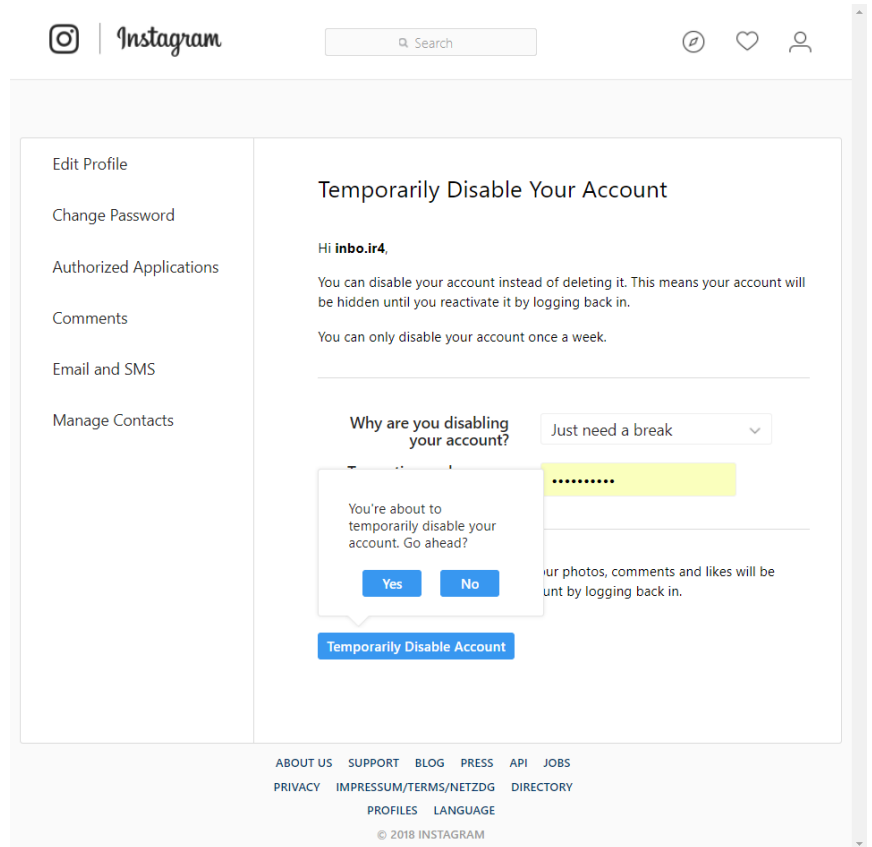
Instagram

Search

Edit Profile

Change Password

Authorized Applications

Comments

Email and SMS

Manage Contacts

Temporarily Disable Your Account

Hi **inbo.ir4**,

You can disable your account instead of deleting it. This means your account will be hidden until you reactivate it by logging back in.

You can only disable your account once a week.

Why are you disabling your account?

Just need a break

T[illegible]

••••••••••

You're about to temporarily disable your account. Go ahead?

Yes No

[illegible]ur photos, comments and likes will be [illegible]unt by logging back in.

Temporarily Disable Account

ABOUT US SUPPORT BLOG PRESS API JOBS PRIVACY IMPRESSUM/TERMS/NETZDG DIRECTORY PROFILES LANGUAGE

© 2018 INSTAGRAM